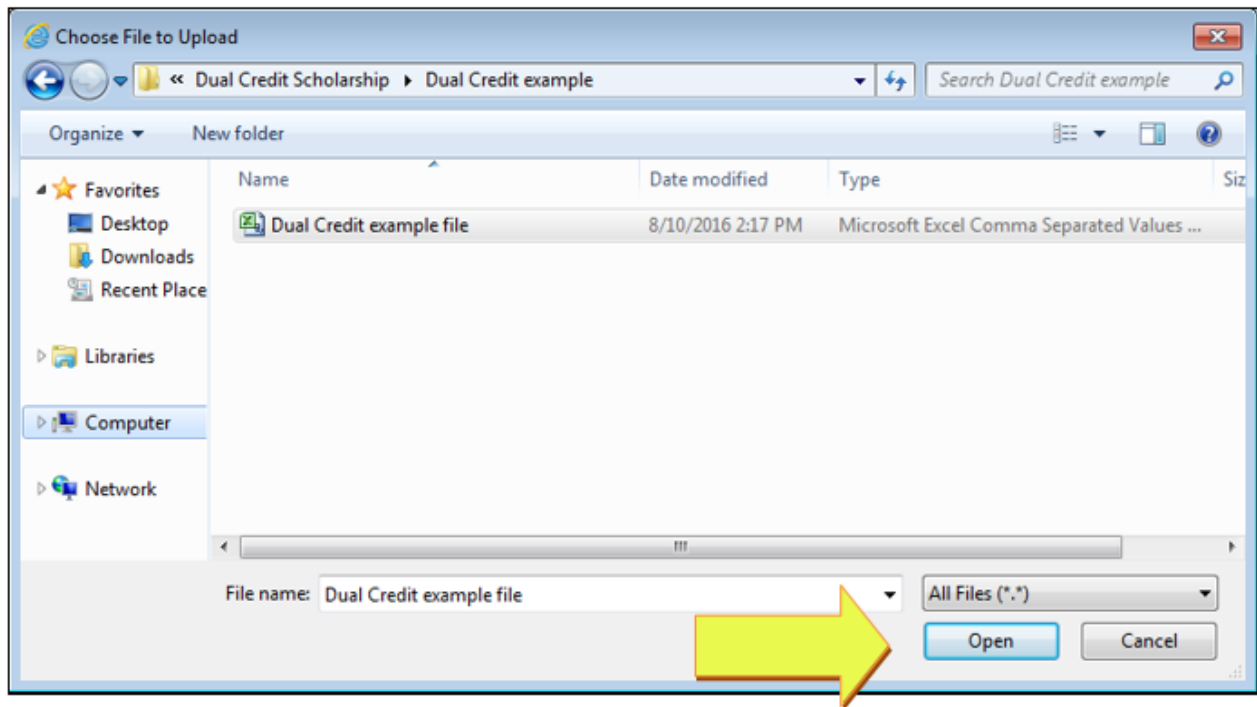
Choose File to Upload

« Dual Credit Scholarship ▸ Dual Credit example

Search Dual Credit example

Organize ▾ New folder

Favorites
Desktop
Downloads
Recent Place

Libraries

Computer

Network

| Name | Date modified | Type | Siz |
|---|---|---|---|
| Dual Credit example file | 8/10/2016 2:17 PM | Microsoft Excel Comma Separated Values ... | |

File name: Dual Credit example file

All Files (*.*)

Open Cancel